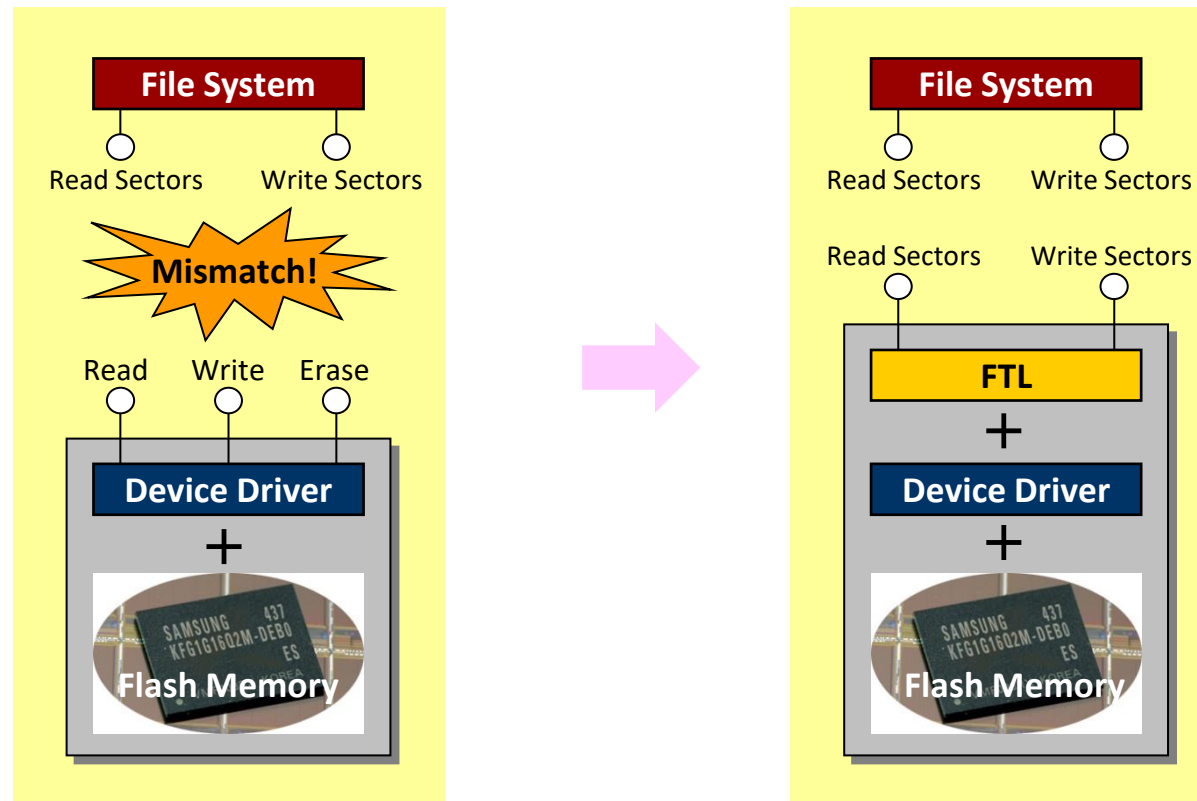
File System

Read Sectors

Write Sectors

Mismatch!

Read

Write

Erase

Device Driver

+

SAMSUNG 437
KFG1G16Q2M-DEB0
ES

Flash Memory

File System

Read Sectors

Write Sectors

Read Sectors

Write Sectors

FTL

+

Device Driver

+

SAMSUNG 437
KFG1G16Q2M-DEB0
ES

Flash Memory